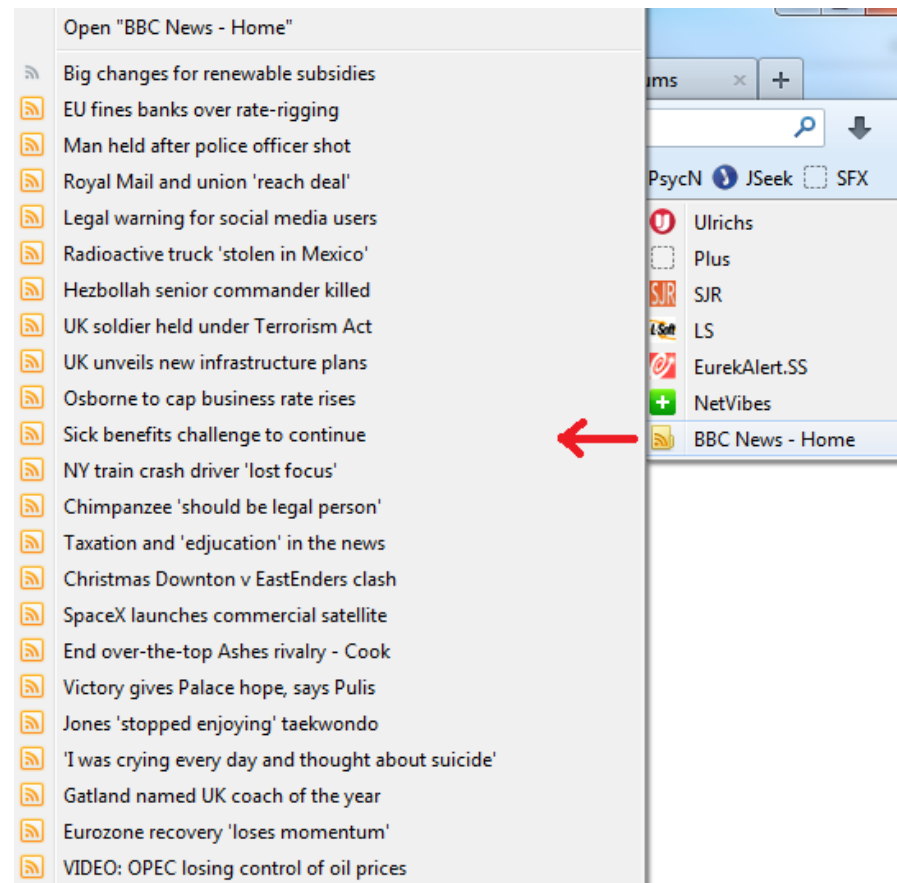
Open "BBC News - Home"

Big changes for renewable subsidies
EU fines banks over rate-rigging
Man held after police officer shot
Royal Mail and union 'reach deal'
Legal warning for social media users
Radioactive truck 'stolen in Mexico'
Hezbollah senior commander killed
UK soldier held under Terrorism Act
UK unveils new infrastructure plans
Osborne to cap business rate rises
Sick benefits challenge to continue
NY train crash driver 'lost focus'
Chimpanzee 'should be legal person'
Taxation and 'edjucation' in the news
Christmas Downton v EastEnders clash
SpaceX launches commercial satellite
End over-the-top Ashes rivalry - Cook
Victory gives Palace hope, says Pulis
Jones 'stopped enjoying' taekwondo
'I was crying every day and thought about suicide'
Gatland named UK coach of the year
Eurozone recovery 'loses momentum'
VIDEO: OPEC losing control of oil prices

ums
+
PsycN
JSeek
SFX
Ulrichs
Plus
SJR
LS
EurekAlert.SS
NetVibes
BBC News - Home